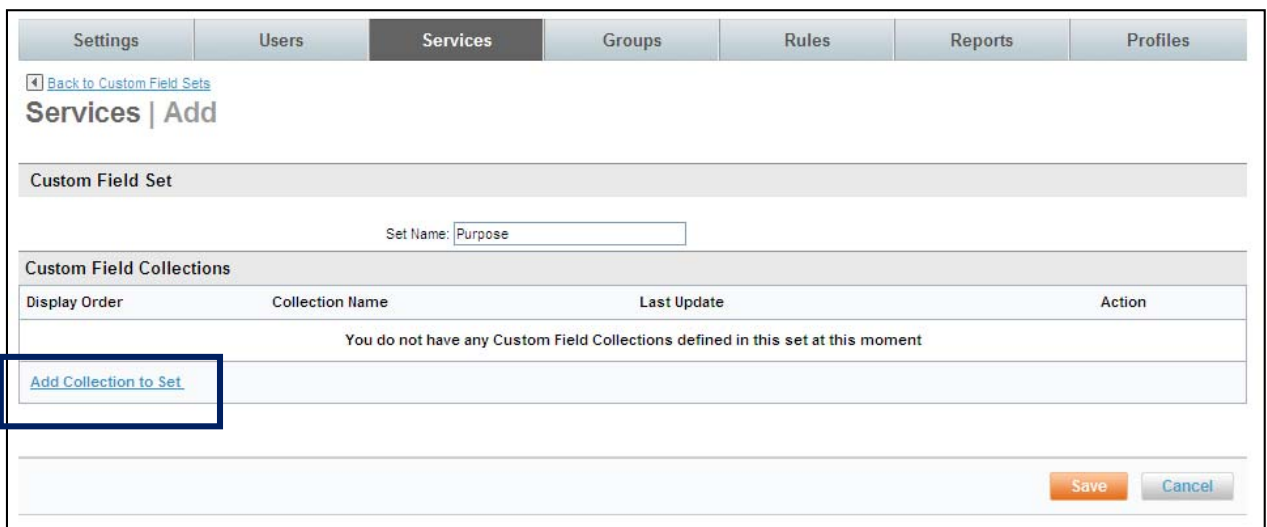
Settings | Users | Services | Groups | Rules | Reports | Profiles

Back to Custom Field Sets

Services | Add

Custom Field Set

Set Name: Purpose

Custom Field Collections

| Display Order | Collection Name | Last Update | Action |
|---|---|---|---|
| You do not have any Custom Field Collections defined in this set at this moment | | | |

Add Collection to Set

Save Cancel